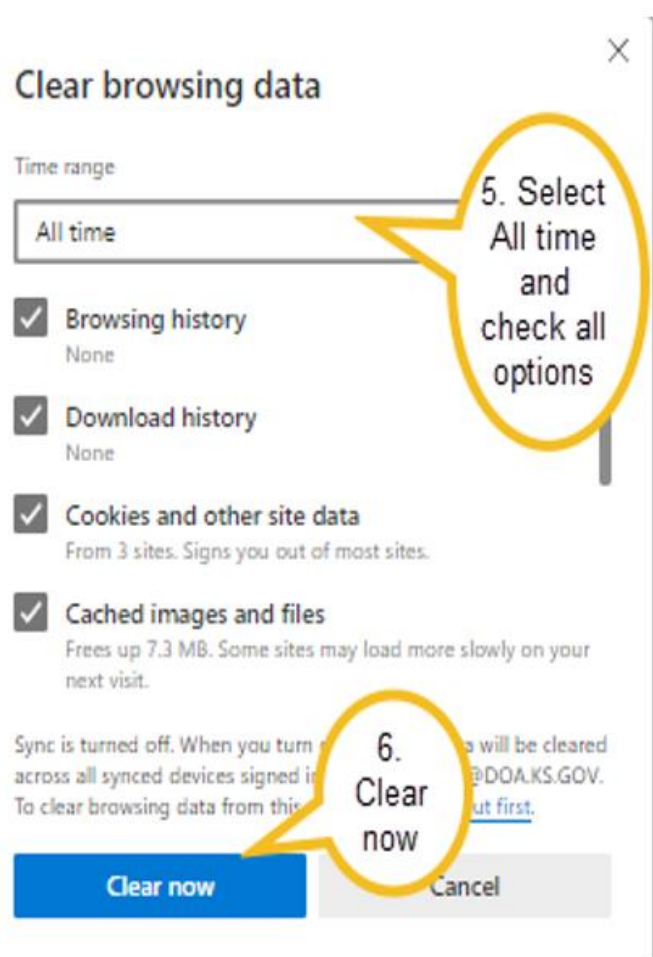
×

Clear browsing data

Time range

All time

5. Select All time and check all options

Browsing history
None

Download history
None

Cookies and other site data
From 3 sites. Signs you out of most sites.

Cached images and files
Frees up 7.3 MB. Some sites may load more slowly on your next visit.

Sync is turned off. When you turn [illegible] a will be cleared across all synced devices signed i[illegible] @DOA.KS.GOV. To clear browsing data from this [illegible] ut first.

6. Clear now

Clear now

Cancel